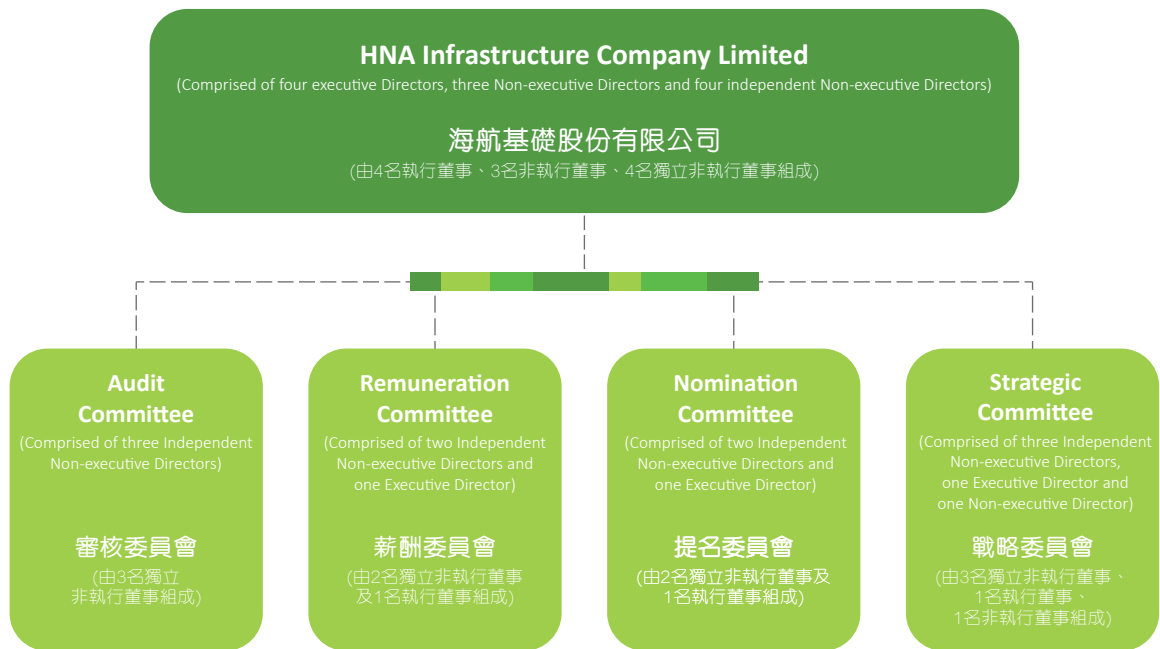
HNA Infrastructure Company Limited
(Comprised of four executive Directors, three Non-executive Directors and four independent Non-executive Directors)

海航基礎股份有限公司
(由4名執行董事、3名非執行董事、4名獨立非執行董事組成)

Audit Committee
(Comprised of three Independent Non-executive Directors)

審核委員會
(由3名獨立非執行董事組成)

Remuneration Committee
(Comprised of two Independent Non-executive Directors and one Executive Director)

薪酬委員會
(由2名獨立非執行董事及1名執行董事組成)

Nomination Committee
(Comprised of two Independent Non-executive Directors and one Executive Director)

提名委員會
(由2名獨立非執行董事及1名執行董事組成)

Strategic Committee
(Comprised of three Independent Non-executive Directors, one Executive Director and one Non-executive Director)

戰略委員會
(由3名獨立非執行董事、1名執行董事、1名非執行董事組成)